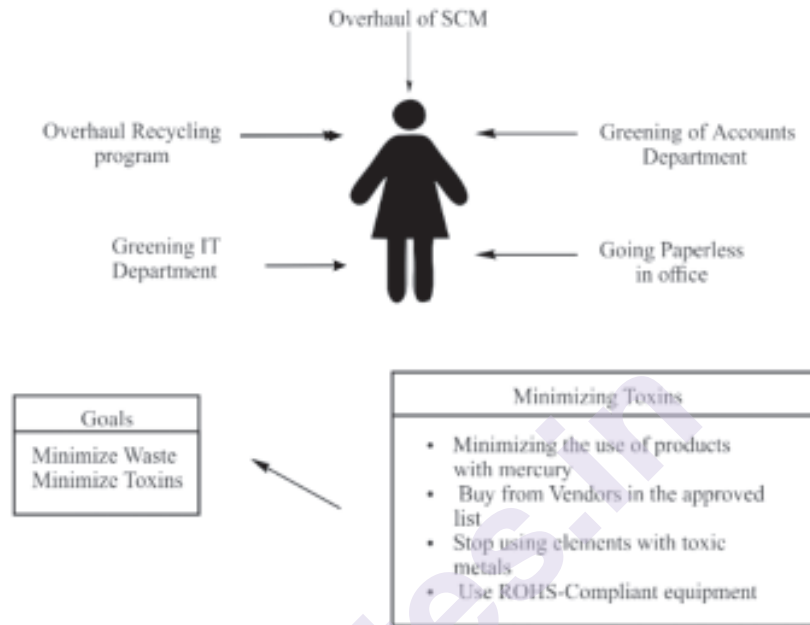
Overhaul of SCM

Overhaul Recycling program

Greening of Accounts Department

Greening IT Department

Going Paperless in office

| Goals |
|---|
| Minimize Waste Minimize Toxins |

| Minimizing Toxins |
|---|
| • Minimizing the use of products with mercury • Buy from Vendors in the approved list • Stop using elements with toxic metals • Use ROHS-Compliant equipment |